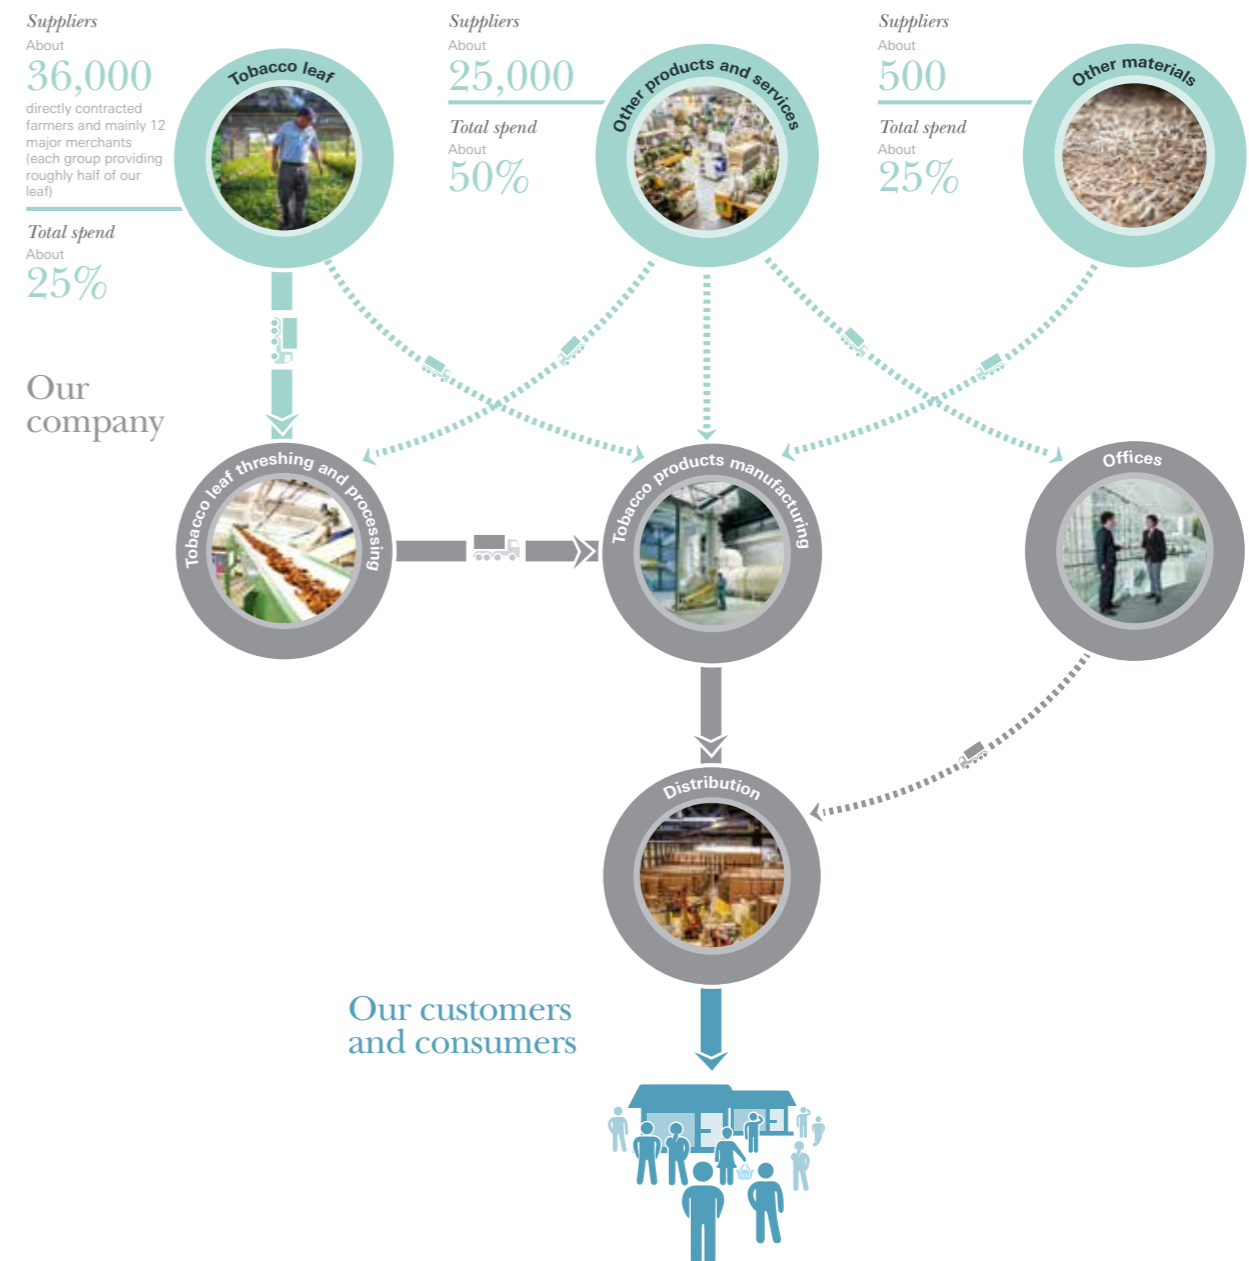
Suppliers
About
36,000
directly contracted farmers and mainly 12 major merchants (each group providing roughly half of our leaf)

Total spend
About
25%

Tobacco leaf

Suppliers
About
25,000

Total spend
About
50%

Other products and services

Suppliers
About
500

Total spend
About
25%

Other materials

Our company

Tobacco leaf threshing and processing

Tobacco products manufacturing

Offices

Distribution

Our customers and consumers